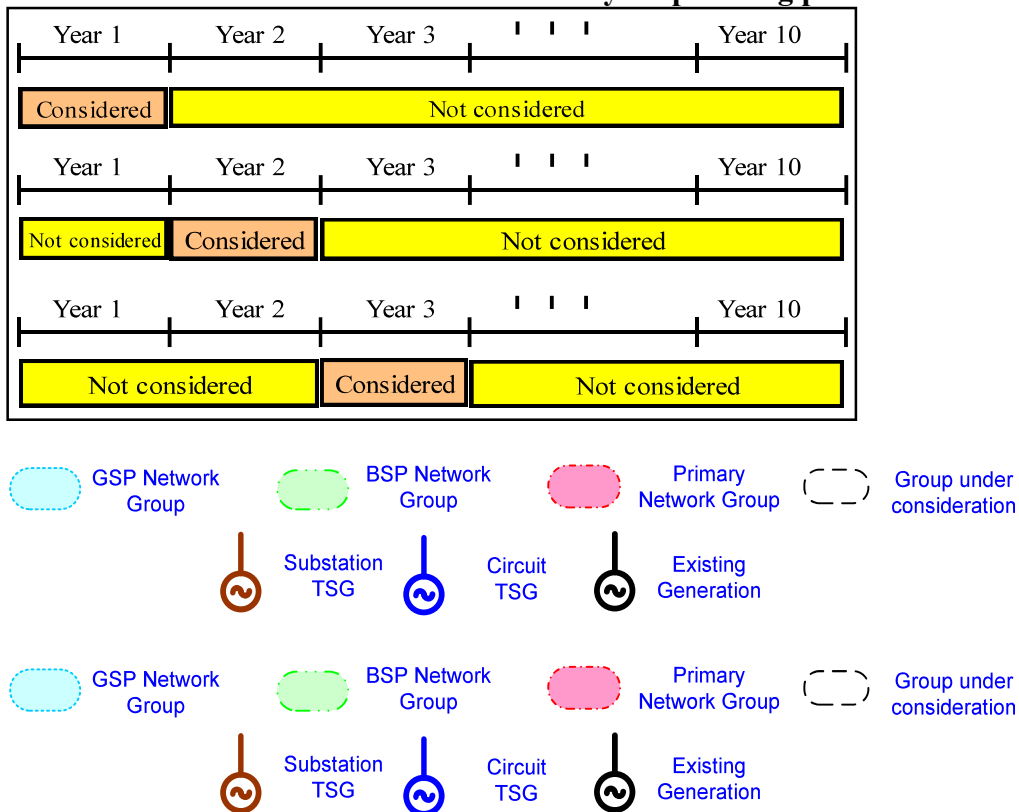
Year 1 Year 2 Year 3 Year 10

Considered Not considered

Year 1 Year 2 Year 3 Year 10

Not considered Considered Not considered

Year 1 Year 2 Year 3 Year 10

Not considered Considered Not considered

GSP Network Group

BSP Network Group

Primary Network Group

Group under consideration

Substation TSG

Circuit TSG

Existing Generation

GSP Network Group

BSP Network Group

Primary Network Group

Group under consideration

Substation TSG

Circuit TSG

Existing Generation